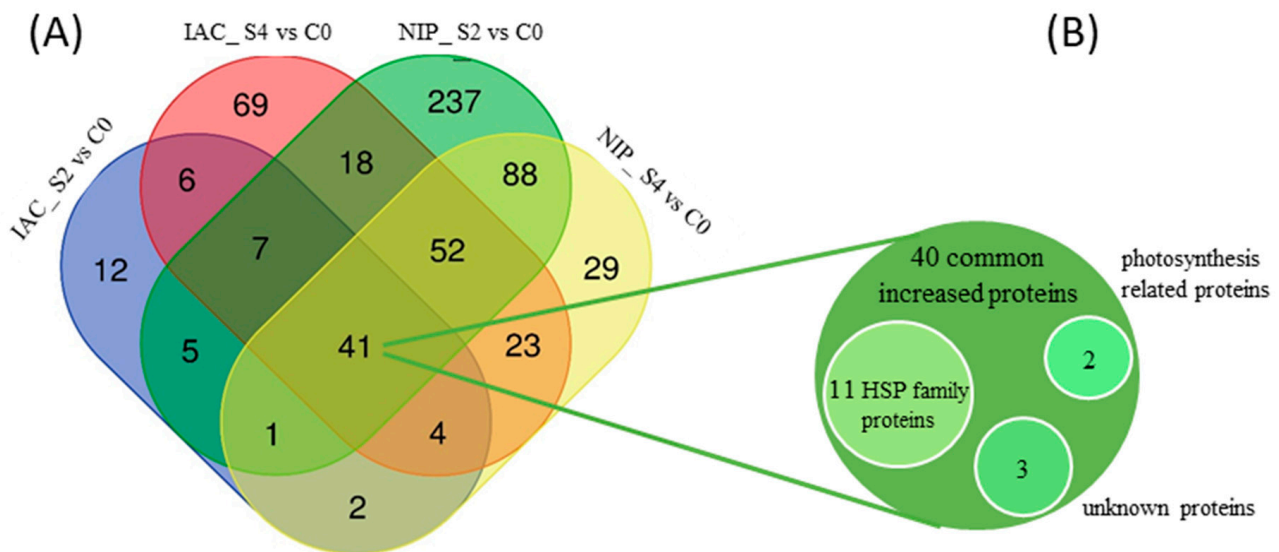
(A)

IAC_ S4 vs C0

NIP_ S2 vs C0

IAC_ S2 vs C0

NIP _ S4 vs C0

69

237

6

18

88

12

7

52

29

41

5

23

1

4

2

(B)

40 common increased proteins

photosynthesis related proteins

11 HSP family proteins

2

3

unknown proteins